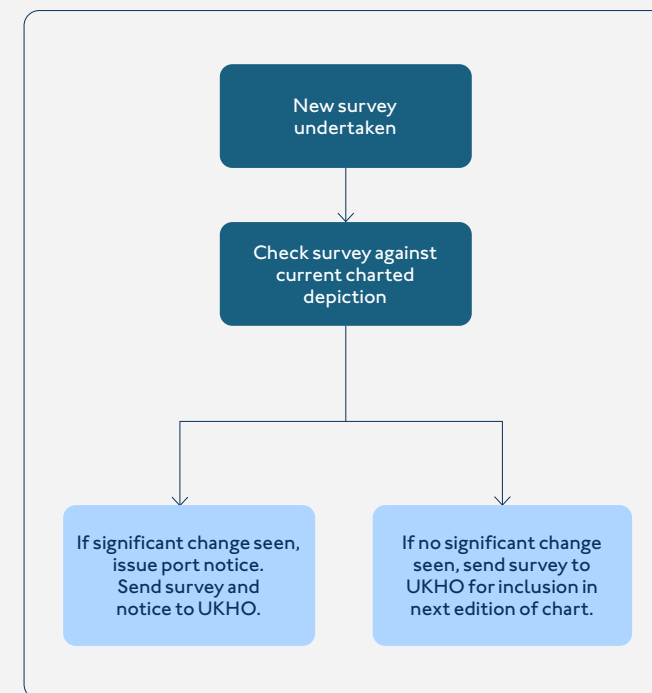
New survey undertaken

Check survey against current charted depiction

If significant change seen, issue port notice. Send survey and notice to UKHO.

If no significant change seen, send survey to UKHO for inclusion in next edition of chart.